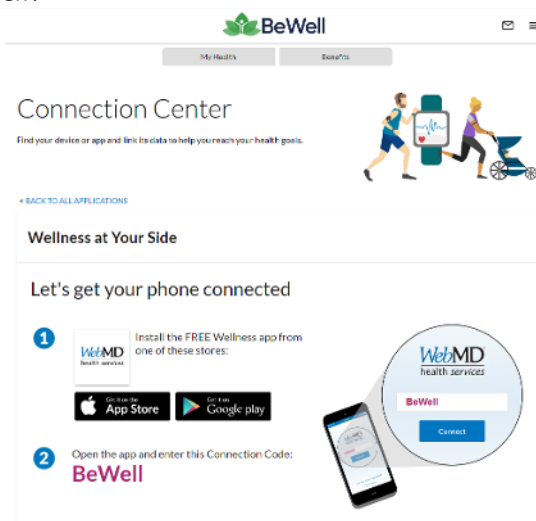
BeWell

My Health

Benefits

Connection Center

Find your device or app and link its data to help you reach your health goals.

< BACK TO ALL APPLICATIONS

Wellness at Your Side

Let's get your phone connected

1

WebMD health services

Install the FREE Wellness app from one of these stores:

Get it on the App Store

Get it on Google play

2

Open the app and enter this Connection Code:

BeWell

WebMD health services

BeWell

Connect